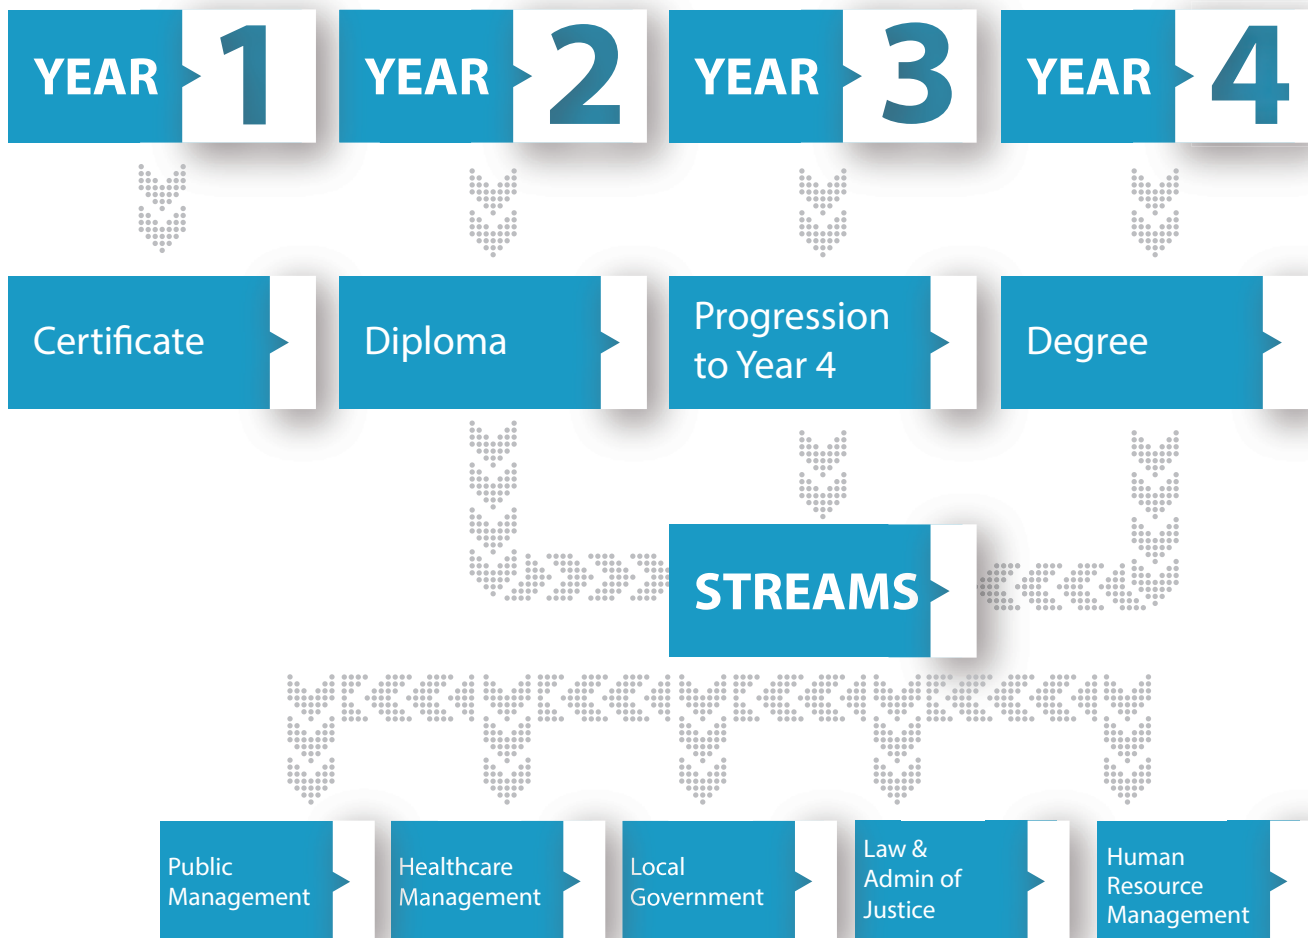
YEAR 1

YEAR 2

YEAR 3

YEAR 4

Certificate

Diploma

Progression to Year 4

Degree

STREAMS

Public Management

Healthcare Management

Local Government

Law & Admin of Justice

Human Resource Management